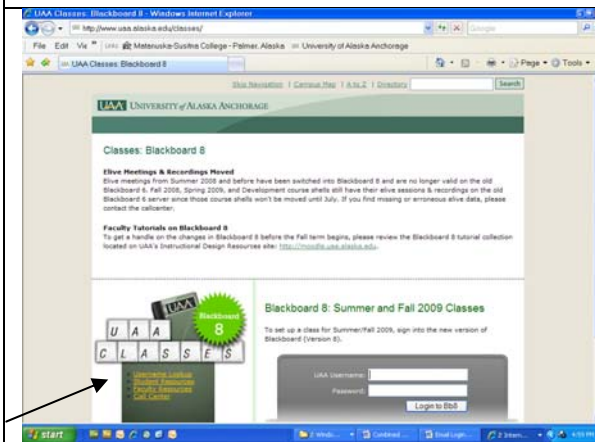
UAA Classes: Blackboard 8 - Windows Internet Explorer

http://www.uaa.alaska.edu/classes/

File Edit Vie Matanuska-Susitna College - Palmer, Alaska University of Alaska Anchorage

UAA Classes: Blackboard 8

Page Tools

Skip Navigation | Campus Map | A to Z | Directory Search

UAA UNIVERSITY of ALASKA ANCHORAGE

Classes: Blackboard 8

Elive Meetings & Recordings Moved

Elive meetings from Summer 2008 and before have been switched into Blackboard 8 and are no longer valid on the old Blackboard 6. Fall 2008, Spring 2009, and Development course shells still have their elive sessions & recordings on the old Blackboard 6 server since those course shells won't be moved until July. If you find missing or erroneous elive data, please contact the callcenter.

Faculty Tutorials on Blackboard 8

To get a handle on the changes in Blackboard 8 before the Fall term begins, please review the Blackboard 8 tutorial collection located on UAA's Instructional Design Resources site: http://moodle.uaa.alaska.edu.

UAA

Blackboard 8

U A A

C L A S S E S

Username Lookup
Student Resources
Faculty Resources
Call Center

Blackboard 8: Summer and Fall 2009 Classes

To set up a class for Summer/Fall 2009, sign into the new version of Blackboard (Version 8).

UAA Username:

Password:

Login to Bb8

start